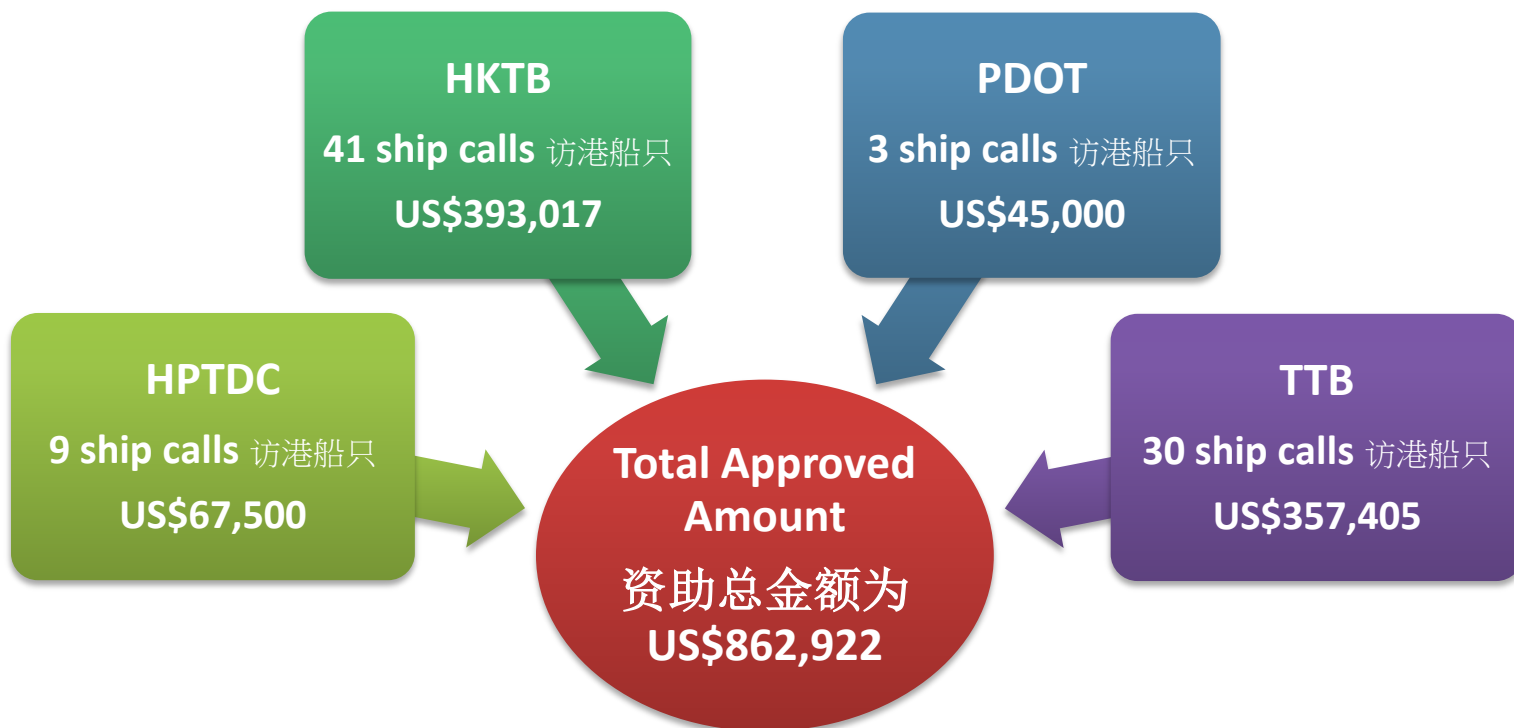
HKTB
41 ship calls 访港船只
US$393,017

PDOT
3 ship calls 访港船只
US$45,000

HPTDC
9 ship calls 访港船只
US$67,500

TTB
30 ship calls 访港船只
US$357,405

Total Approved Amount
资助总金额为
US$862,922